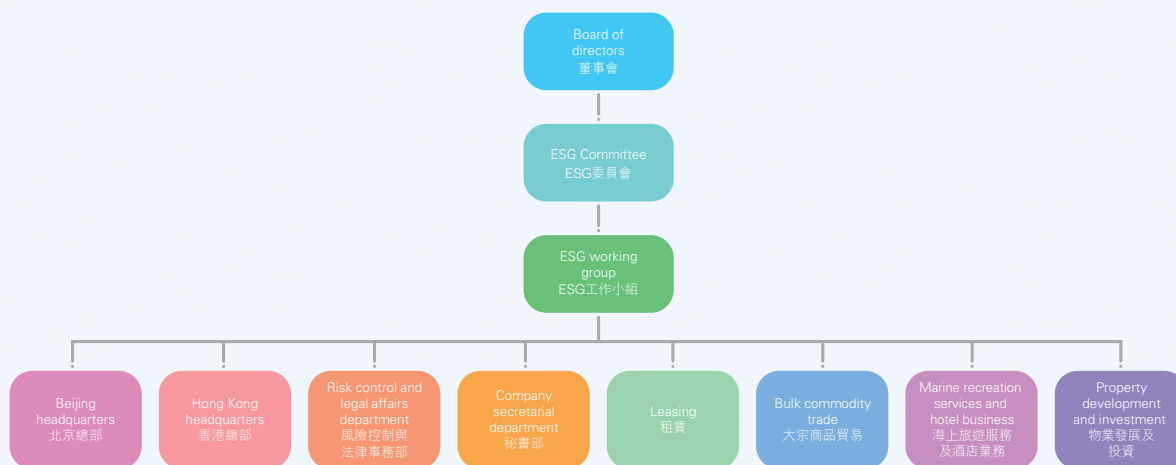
Board of directors
董事會

ESG Committee
ESG委員會

ESG working group
ESG工作小組

Beijing headquarters
北京總部

Hong Kong headquarters
香港總部

Risk control and legal affairs department
風險控制與法律事務部

Company secretarial department
秘書部

Leasing
租賃

Bulk commodity trade
大宗商品貿易

Marine recreation services and hotel business
海上旅遊服務及酒店業務

Property development and investment
物業發展及投資